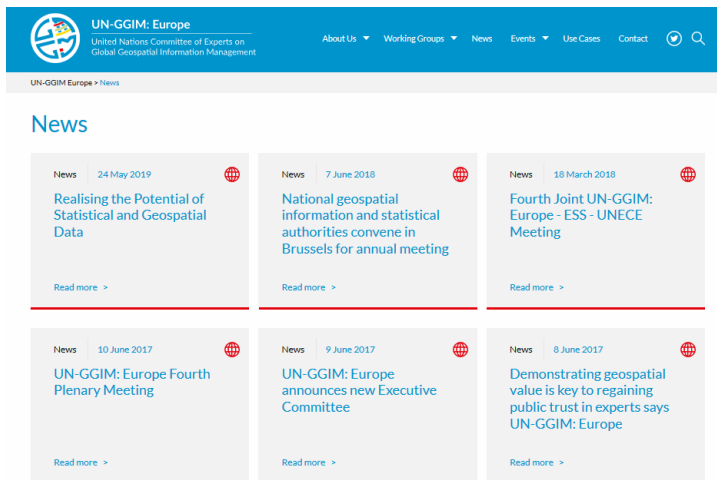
UN-GGIM: Europe
United Nations Committee of Experts on Global Geospatial Information Management

About Us Working Groups News Events Use Cases Contact

UN-GGIM Europe > News

News

News 24 May 2019
Realising the Potential of Statistical and Geospatial Data
Read more >

News 7 June 2018
National geospatial information and statistical authorities convene in Brussels for annual meeting
Read more >

News 18 March 2018
Fourth Joint UN-GGIM: Europe - ESS - UNECE Meeting
Read more >

News 10 June 2017
UN-GGIM: Europe Fourth Plenary Meeting
Read more >

News 9 June 2017
UN-GGIM: Europe announces new Executive Committee
Read more >

News 8 June 2017
Demonstrating geospatial value is key to regaining public trust in experts says UN-GGIM: Europe
Read more >